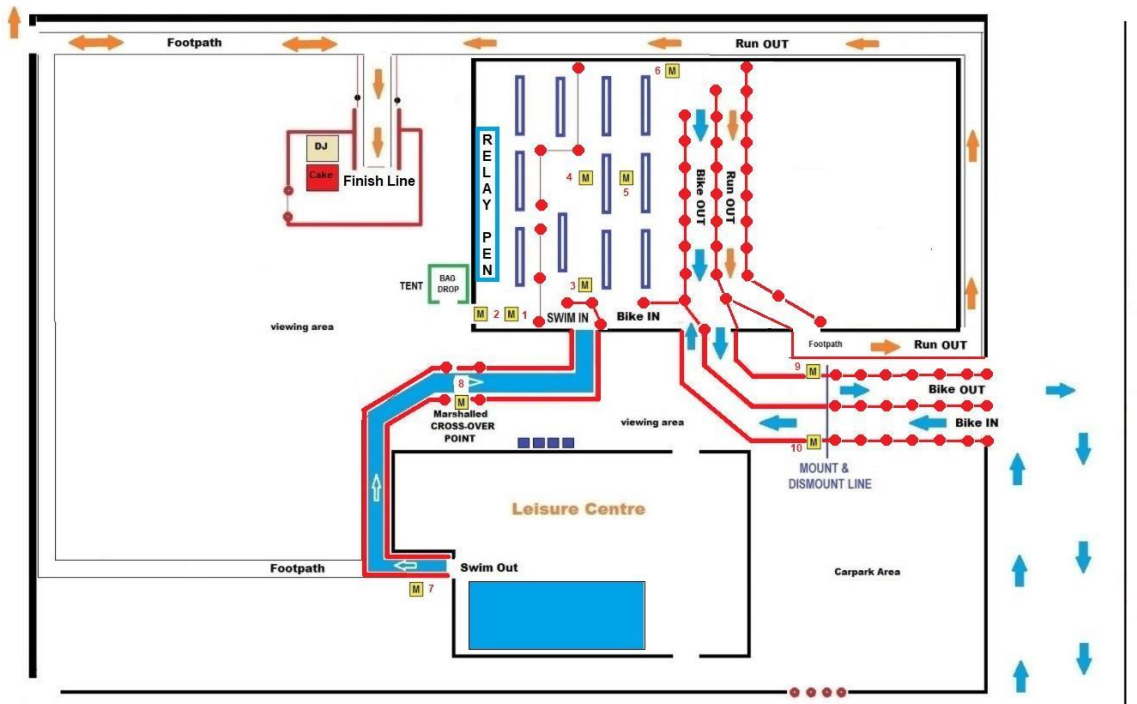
Footpath

Run OUT

6 M

DJ

Cake

Finish Line

RELAY PEN

4 M

M 5

Bike OUT

Run OUT

3 M

TENT

BAG DROP

M 2 M 1

SWIM IN

Bike IN

viewing area

Footpath

Run OUT

8

M

Marshalled CROSS-OVER POINT

9 M

Bike OUT

Bike IN

viewing area

10 M

MOUNT & DISMOUNT LINE

Leisure Centre

Footpath

Swim Out

M 7

Carpark Area